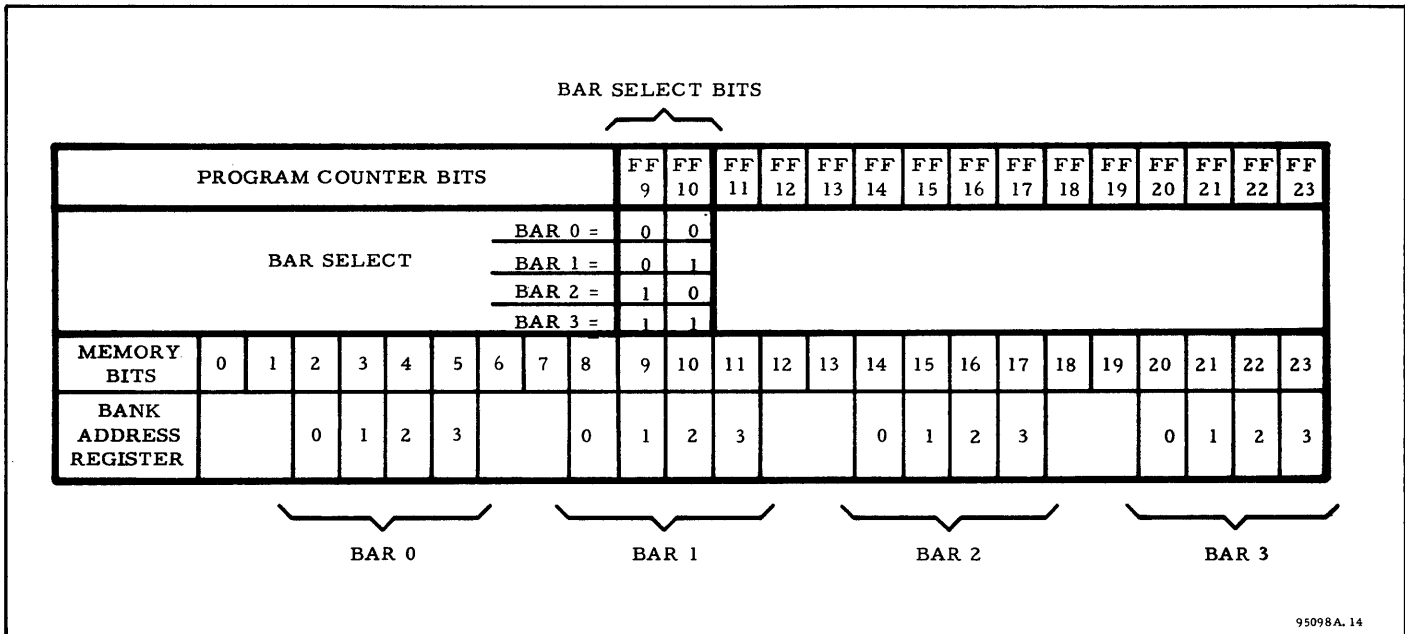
BAR SELECT BITS

| PROGRAM COUNTER BITS | | | | | | | | | FF 9 | FF 10 | FF 11 | FF 12 | FF 13 | FF 14 | FF 15 | FF 16 | FF 17 | FF 18 | FF 19 | FF 20 | FF 21 | FF 22 | FF 23 |
|---|---|---|---|---|---|---|---|---|---|---|---|---|---|---|---|---|---|---|---|---|---|---|---|
| BAR SELECT | | | | | | | | BAR 0 = | 0 | 0 | | | | | | | | | | | | | |
| | | | | | | | | BAR 1 = | 0 | 1 | | | | | | | | | | | | | |
| | | | | | | | | BAR 2 = | 1 | 0 | | | | | | | | | | | | | |
| | | | | | | | | BAR 3 = | 1 | 1 | | | | | | | | | | | | | |
| MEMORY BITS | 0 | 1 | 2 | 3 | 4 | 5 | 6 | 7 | 8 | 9 | 10 | 11 | 12 | 13 | 14 | 15 | 16 | 17 | 18 | 19 | 20 | 21 | 22 | 23 |
| BANK ADDRESS REGISTER | | | 0 | 1 | 2 | 3 | | | 0 | 1 | 2 | 3 | | | 0 | 1 | 2 | 3 | | | 0 | 1 | 2 | 3 |

BAR 0 BAR 1 BAR 2 BAR 3

95098A. 14